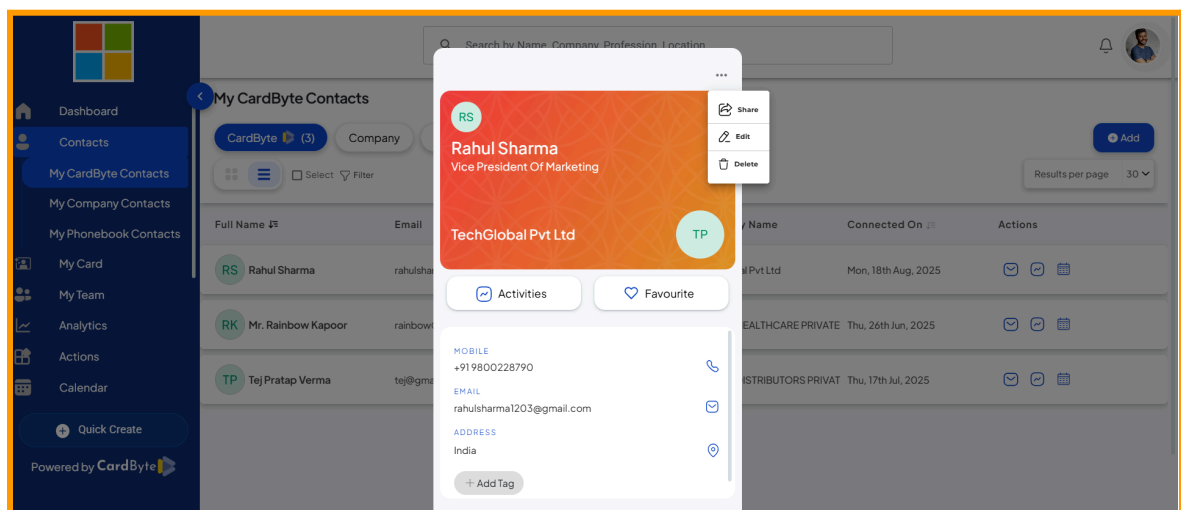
Search by Name, Company, Profession, Location

Dashboard
Contacts
My CardByte Contacts
My Company Contacts
My Phonebook Contacts
My Card
My Team
Analytics
Actions
Calendar
Quick Create
Powered by CardByte

My CardByte Contacts
CardByte (3)
Company
Select
Filter
Add
Results per page 30

| Full Name | Email | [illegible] y Name | Connected On | Actions |
|---|---|---|---|---|
| RS Rahul Sharma | rahulsha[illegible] | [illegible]al Pvt Ltd | Mon, 18th Aug, 2025 | |
| RK Mr. Rainbow Kapoor | rainbow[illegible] | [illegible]EALTHCARE PRIVATE | Thu, 26th Jun, 2025 | |
| TP Tej Pratap Verma | tej@gma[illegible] | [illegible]ISTRIBUTORS PRIVAT | Thu, 17th Jul, 2025 | |

...
RS
Rahul Sharma
Vice President Of Marketing
TechGlobal Pvt Ltd
TP
Share
Edit
Delete
Activities
Favourite
MOBILE
+919800228790
EMAIL
rahulsharma1203@gmail.com
ADDRESS
India
+ Add Tag